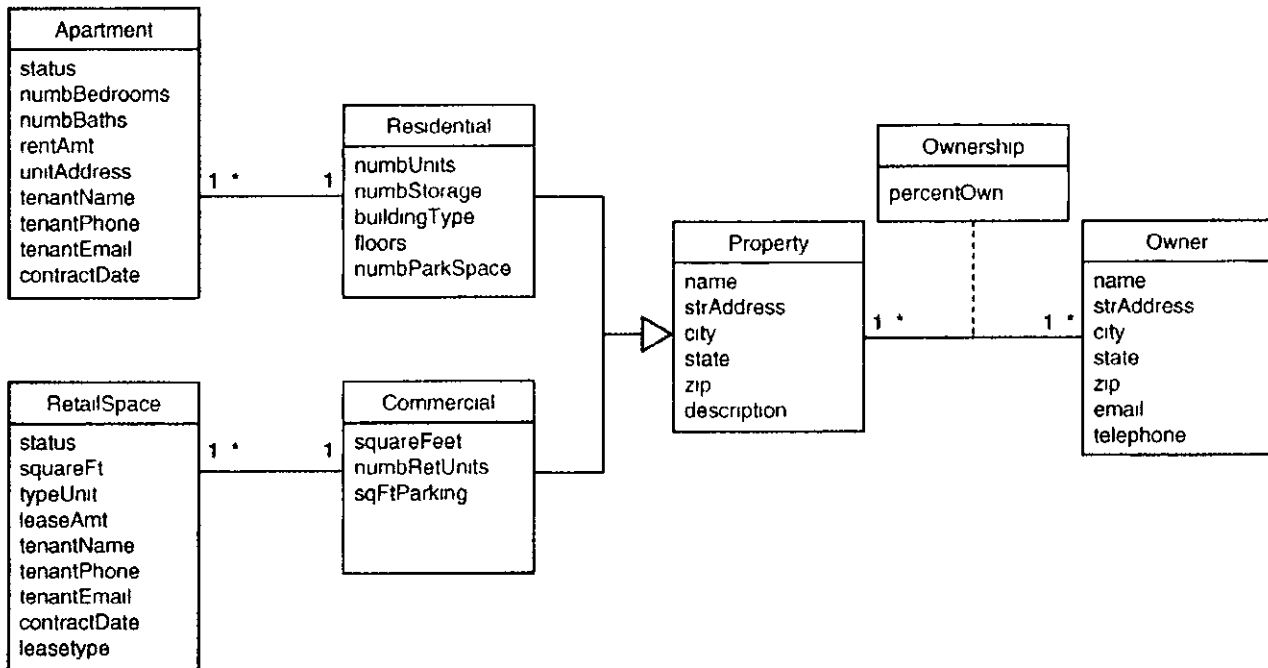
Apartment
status
numbBedrooms
numbBaths
rentAmt
unitAddress
tenantName
tenantPhone
tenantEmail
contractDate

1 *

1

Residential
numbUnits
numbStorage
buildingType
floors
numbParkSpace

Ownership
percentOwn

Property
name
strAddress
city
state
zip
description

1 *

1 *

Owner
name
strAddress
city
state
zip
email
telephone

RetailSpace
status
squareFt
typeUnit
leaseAmt
tenantName
tenantPhone
tenantEmail
contractDate
leasetype

1 *

1

Commercial
squareFeet
numbRetUnits
sqFtParking